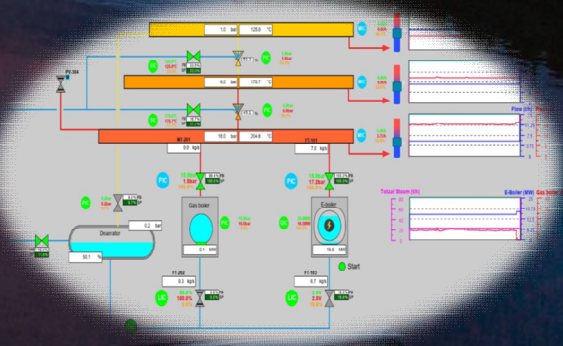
1.0 bar 120.0 °C

6.0 bar 170.7 °C

18.0 bar 204.6 °C

PI 304

MT 201

FT 101

8.9 kg/s

7.9 kg/s

PIC

PIC

Gas boiler

E-boiler

Deaerator

0.2 bar

90.1 %

FT 202

FT 102

8.3 kg/s

6.7 kg/s

LIC

LIC

100.0%

Start

Flow (t/h)

Total Steam (t/h)

E-Boiler (MW)

Gas boiler